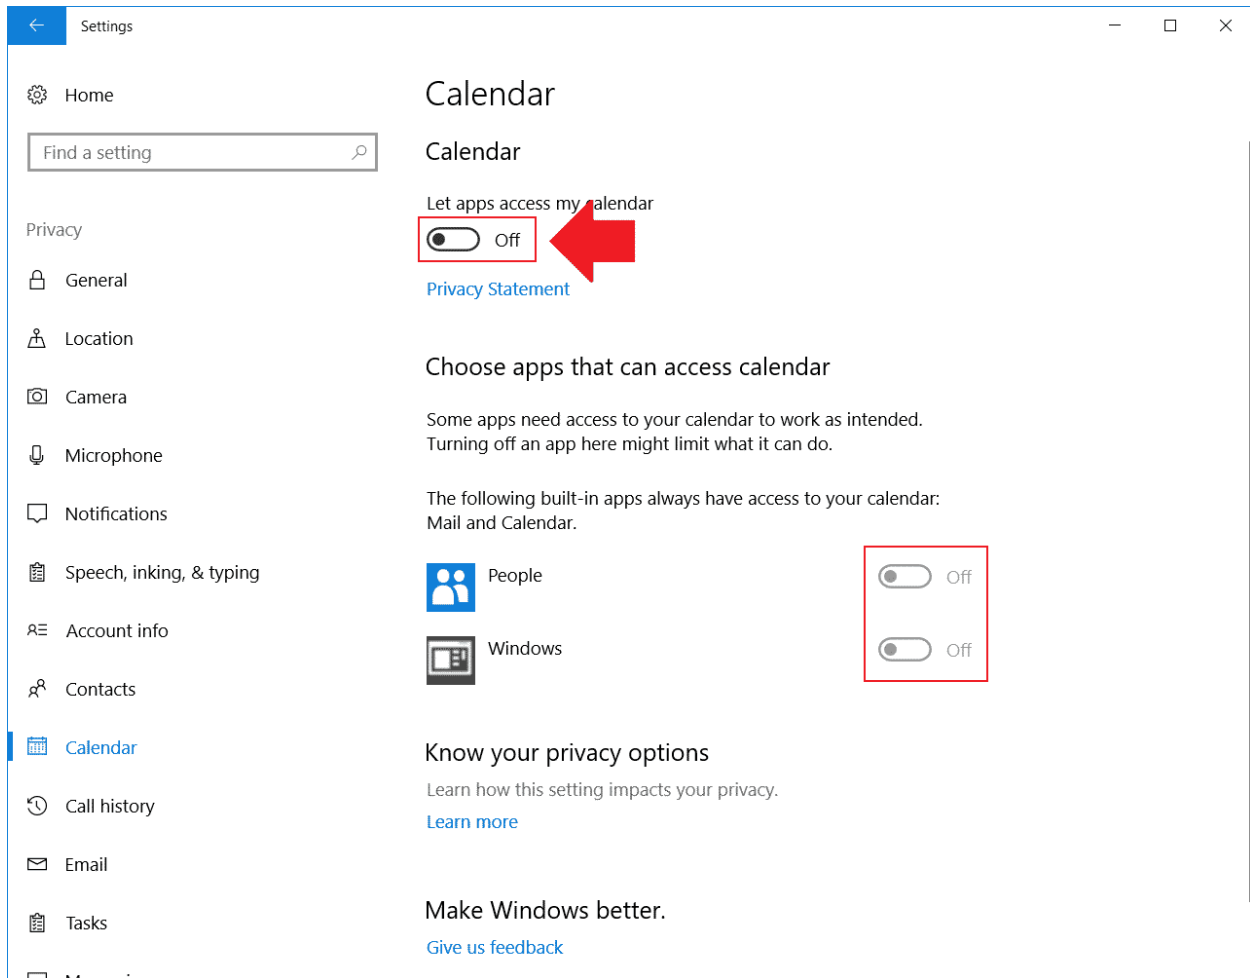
Settings

Home

Find a setting

Privacy

General

Location

Camera

Microphone

Notifications

Speech, inking, & typing

Account info

Contacts

Calendar

Call history

Email

Tasks

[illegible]

Calendar

Calendar

Let apps access my calendar

Off

Privacy Statement

Choose apps that can access calendar

Some apps need access to your calendar to work as intended. Turning off an app here might limit what it can do.

The following built-in apps always have access to your calendar: Mail and Calendar.

People Off

Windows Off

Know your privacy options

Learn how this setting impacts your privacy.

Learn more

Make Windows better.

Give us feedback